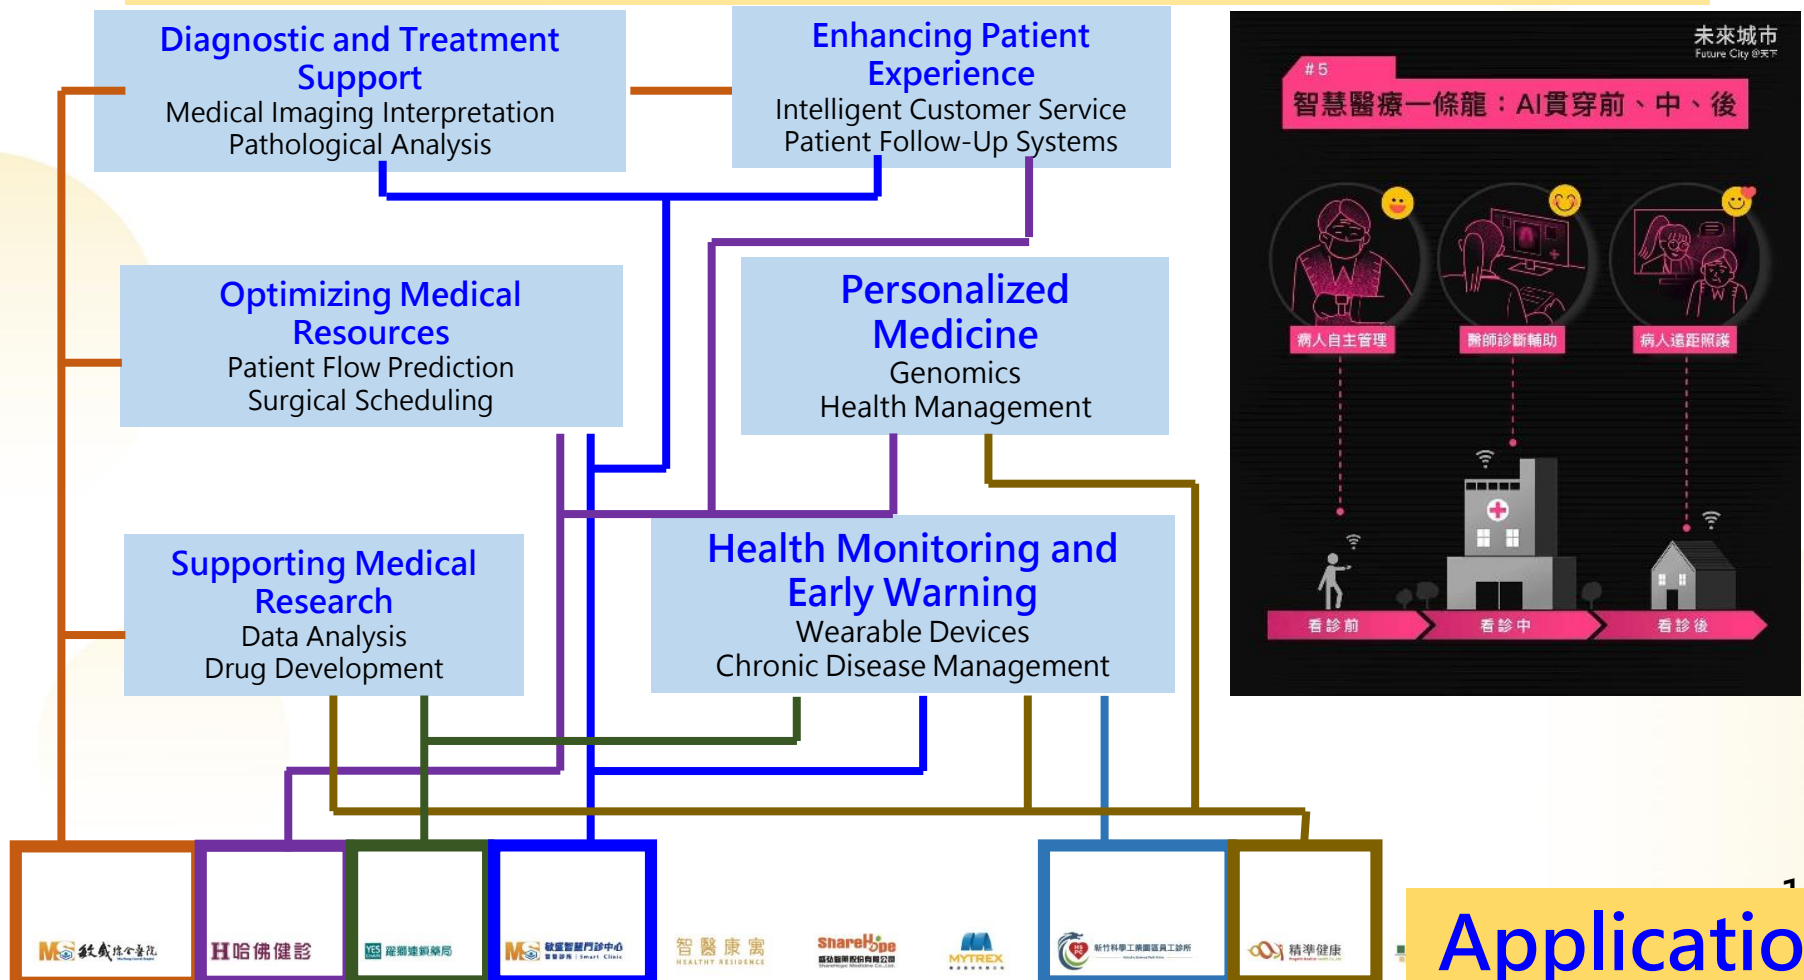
Diagnostic and Treatment Support
Medical Imaging Interpretation
Pathological Analysis

Enhancing Patient Experience
Intelligent Customer Service
Patient Follow-Up Systems

Optimizing Medical Resources
Patient Flow Prediction
Surgical Scheduling

Personalized Medicine
Genomics
Health Management

Supporting Medical Research
Data Analysis
Drug Development

Health Monitoring and Early Warning
Wearable Devices
Chronic Disease Management

未來城市
Future City @天下
#5
智慧醫療一條龍：AI貫穿前、中、後
病人自主管理
醫師診斷輔助
病人遠距照護
看診前
看診中
看診後

敏盛綜合醫院
H哈佛健診
躍獅連鎖藥局
敏盛智慧門診中心
智醫康寓
HEALTHY RESIDENCE
ShareHope
MYTREX
新竹科學工業園區員工診所
精準健康

Applicatio